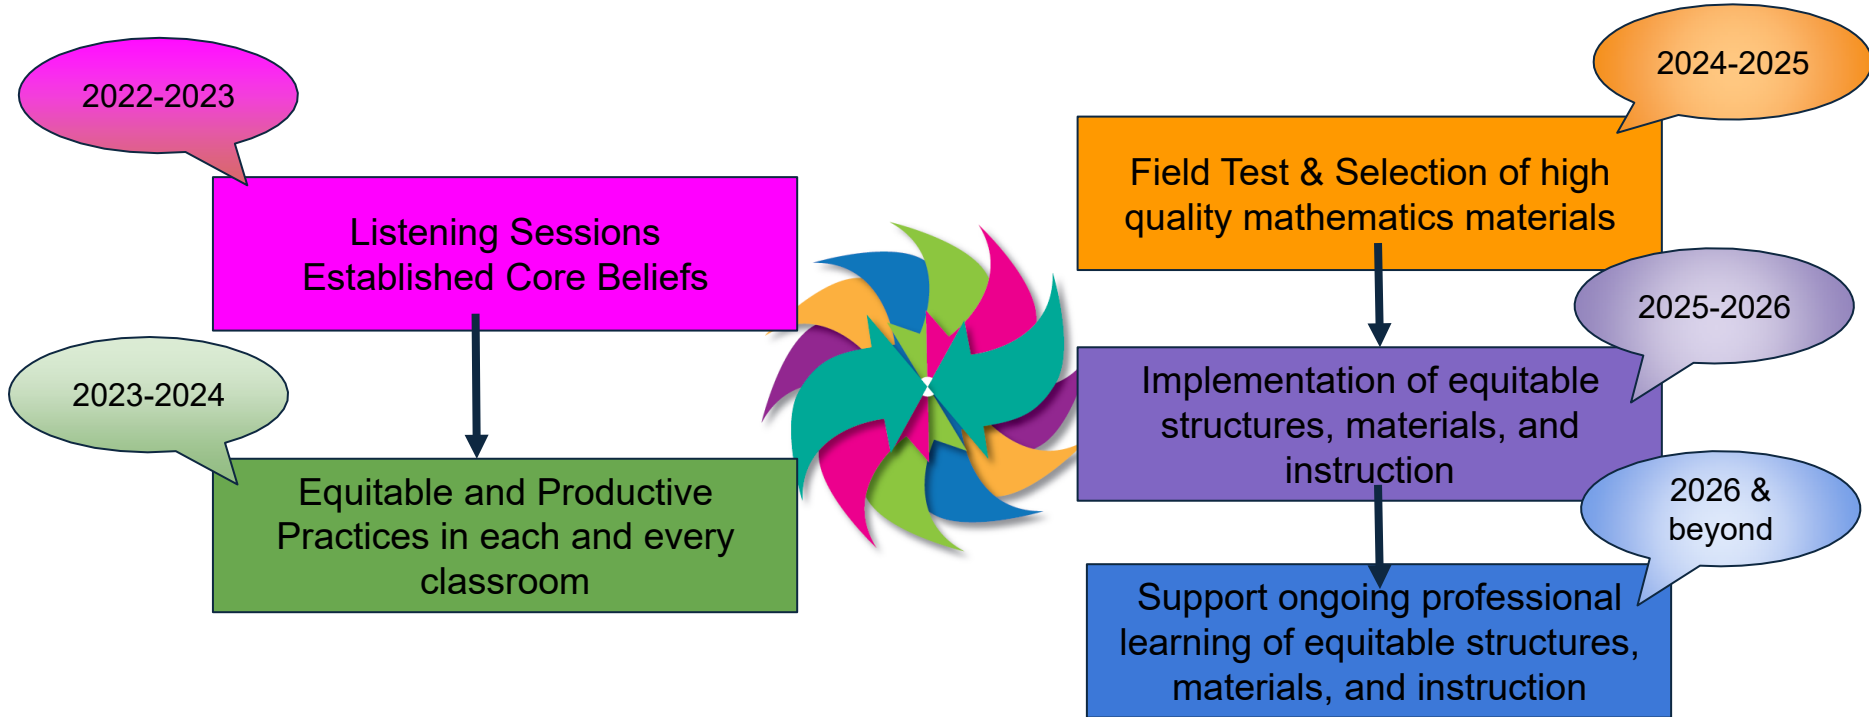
2022-2023

Listening Sessions
Established Core Beliefs

2023-2024

Equitable and Productive Practices in each and every classroom

2024-2025

Field Test & Selection of high quality mathematics materials

2025-2026

Implementation of equitable structures, materials, and instruction

2026 & beyond

Support ongoing professional learning of equitable structures, materials, and instruction